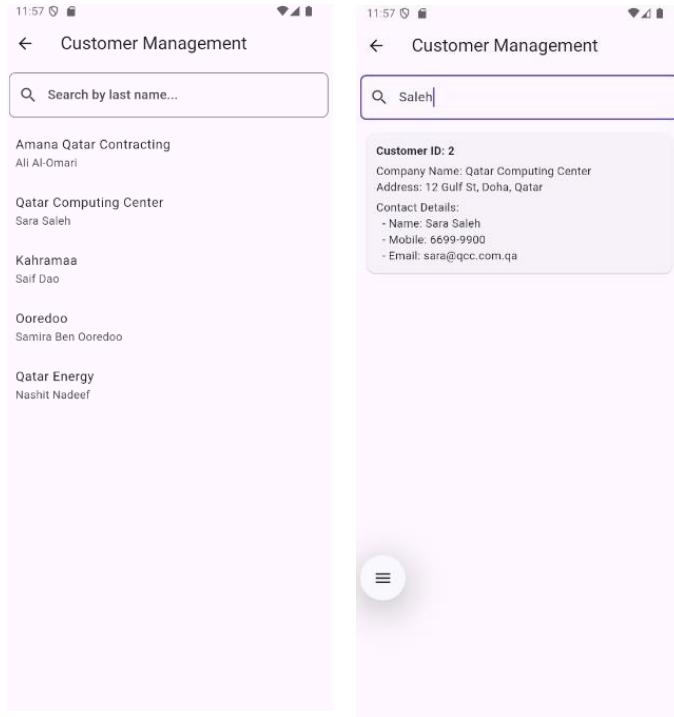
11:57

← Customer Management

Search by last name...

Amana Qatar Contracting
Ali Al-Omari

Qatar Computing Center
Sara Saleh

Kahramaa
Saif Dao

Ooredoo
Samira Ben Ooredoo

Qatar Energy
Nashit Nadeef

11:57

← Customer Management

Saleh

Customer ID: 2
Company Name: Qatar Computing Center
Address: 12 Gulf St, Doha, Qatar
Contact Details:
- Name: Sara Saleh
- Mobile: 6699-9900
- Email: sara@qcc.com.qa